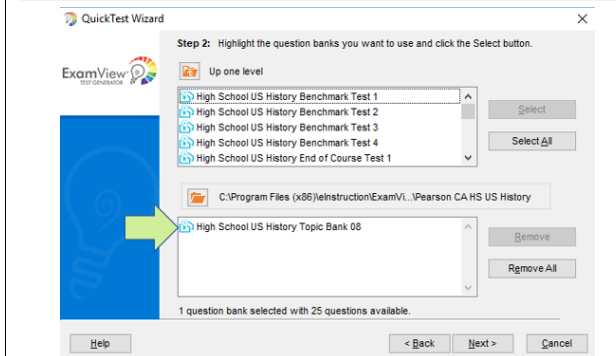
QuickTest Wizard

Step 2: Highlight the question banks you want to use and click the Select button.

ExamView TEST GENERATOR

Up one level

High School US History Benchmark Test 1
High School US History Benchmark Test 2
High School US History Benchmark Test 3
High School US History Benchmark Test 4
High School US History End of Course Test 1

Select

Select All

C:\Program Files (x86)\eInstruction\ExamVi...\Pearson CA HS US History

High School US History Topic Bank 08

Remove

Remove All

1 question bank selected with 25 questions available.

Help

< Back

Next >

Cancel